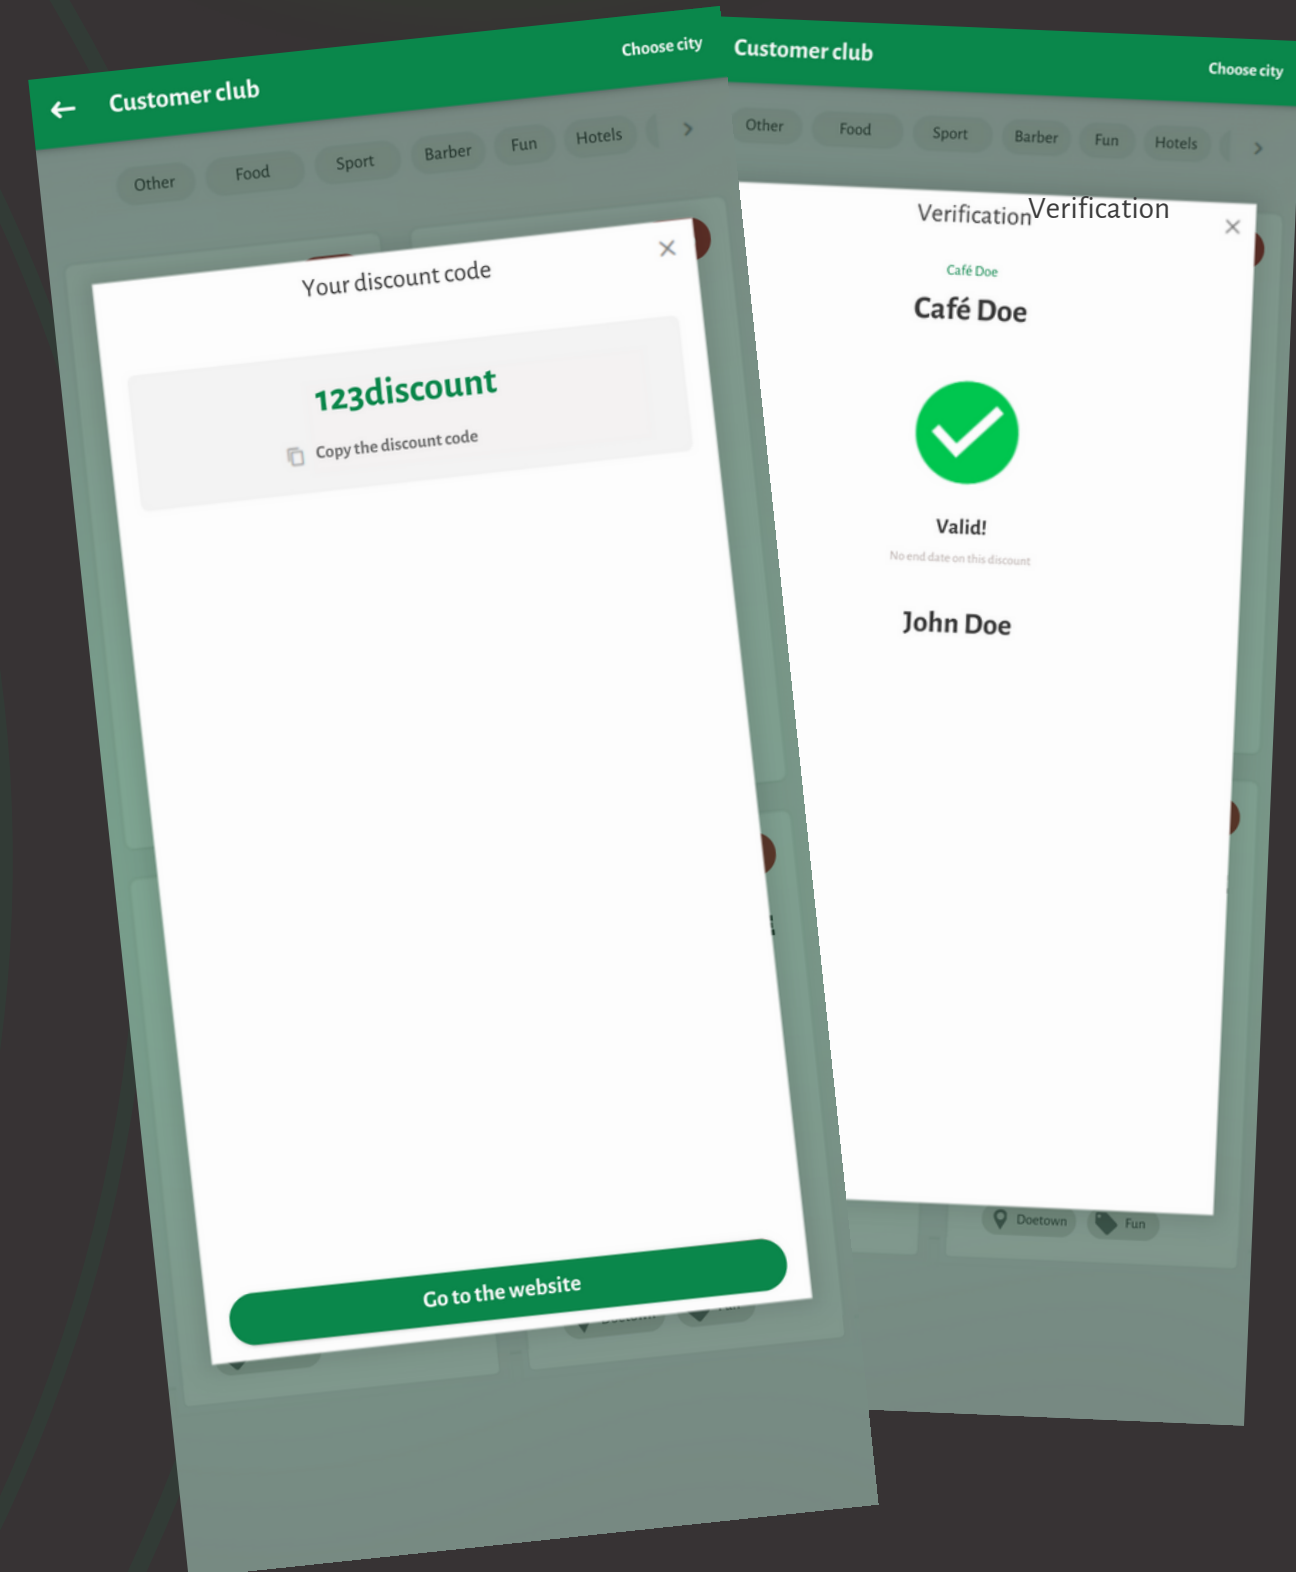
Customer club

Choose city

Other Food Sport Barber Fun Hotels

Your discount code

123discount

Copy the discount code

Go to the website

Customer club

Choose city

Other Food Sport Barber Fun Hotels

VerificationVerification

Café Doe

Café Doe

Valid!

No end date on this discount

John Doe

Doetown Fun